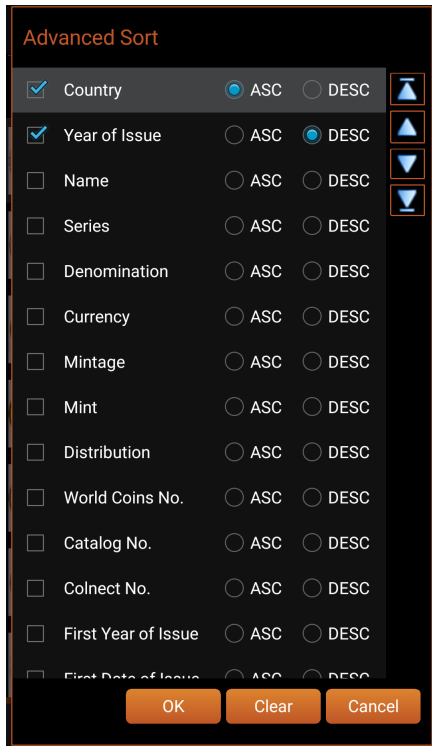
Advanced Sort

| | | | |
|---|---|---|---|
| ☑ | Country | ASC | DESC |
| ☑ | Year of Issue | ASC | DESC |
| ☐ | Name | ASC | DESC |
| ☐ | Series | ASC | DESC |
| ☐ | Denomination | ASC | DESC |
| ☐ | Currency | ASC | DESC |
| ☐ | Mintage | ASC | DESC |
| ☐ | Mint | ASC | DESC |
| ☐ | Distribution | ASC | DESC |
| ☐ | World Coins No. | ASC | DESC |
| ☐ | Catalog No. | ASC | DESC |
| ☐ | Colnect No. | ASC | DESC |
| ☐ | First Year of Issue | ASC | DESC |
| ☐ | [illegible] | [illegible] | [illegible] |

OK Clear Cancel